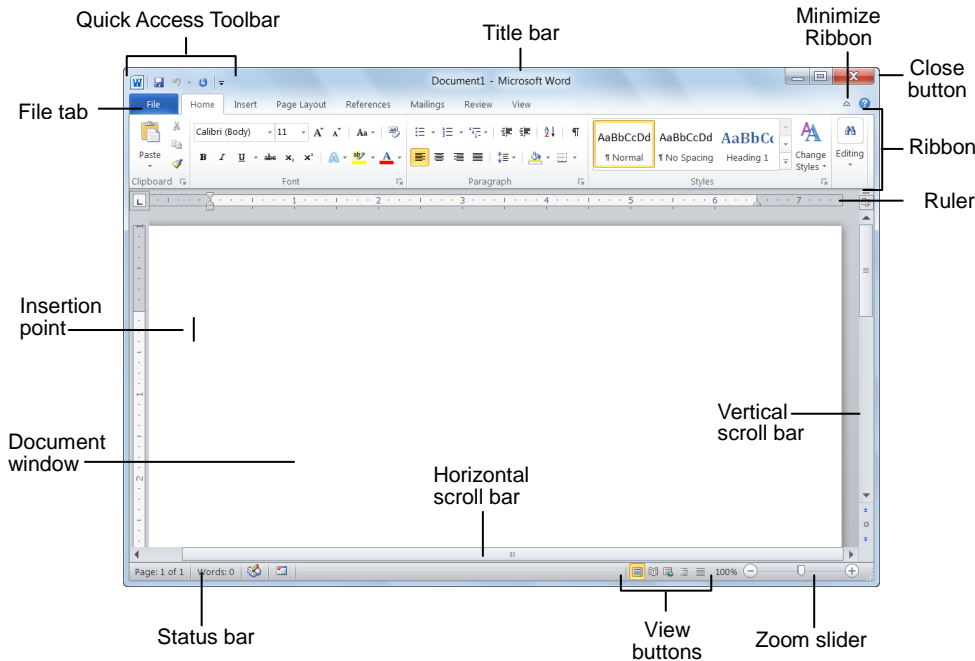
Quick Access Toolbar

Title bar

Minimize Ribbon

Close button

File tab

Ribbon

Ruler

Document1 - Microsoft Word

File Home Insert Page Layout References Mailings Review View

Calibri (Body) 11

Paste

Clipboard

Font

Paragraph

AaBbCcDd ¶ Normal

AaBbCcDd ¶ No Spacing

AaBbCc Heading 1

Change Styles

Editing

Styles

1 2 3 4 5 6 7

Insertion point

Document window

Vertical scroll bar

Horizontal scroll bar

Page: 1 of 1 Words: 0

100%

Status bar

View buttons

Zoom slider